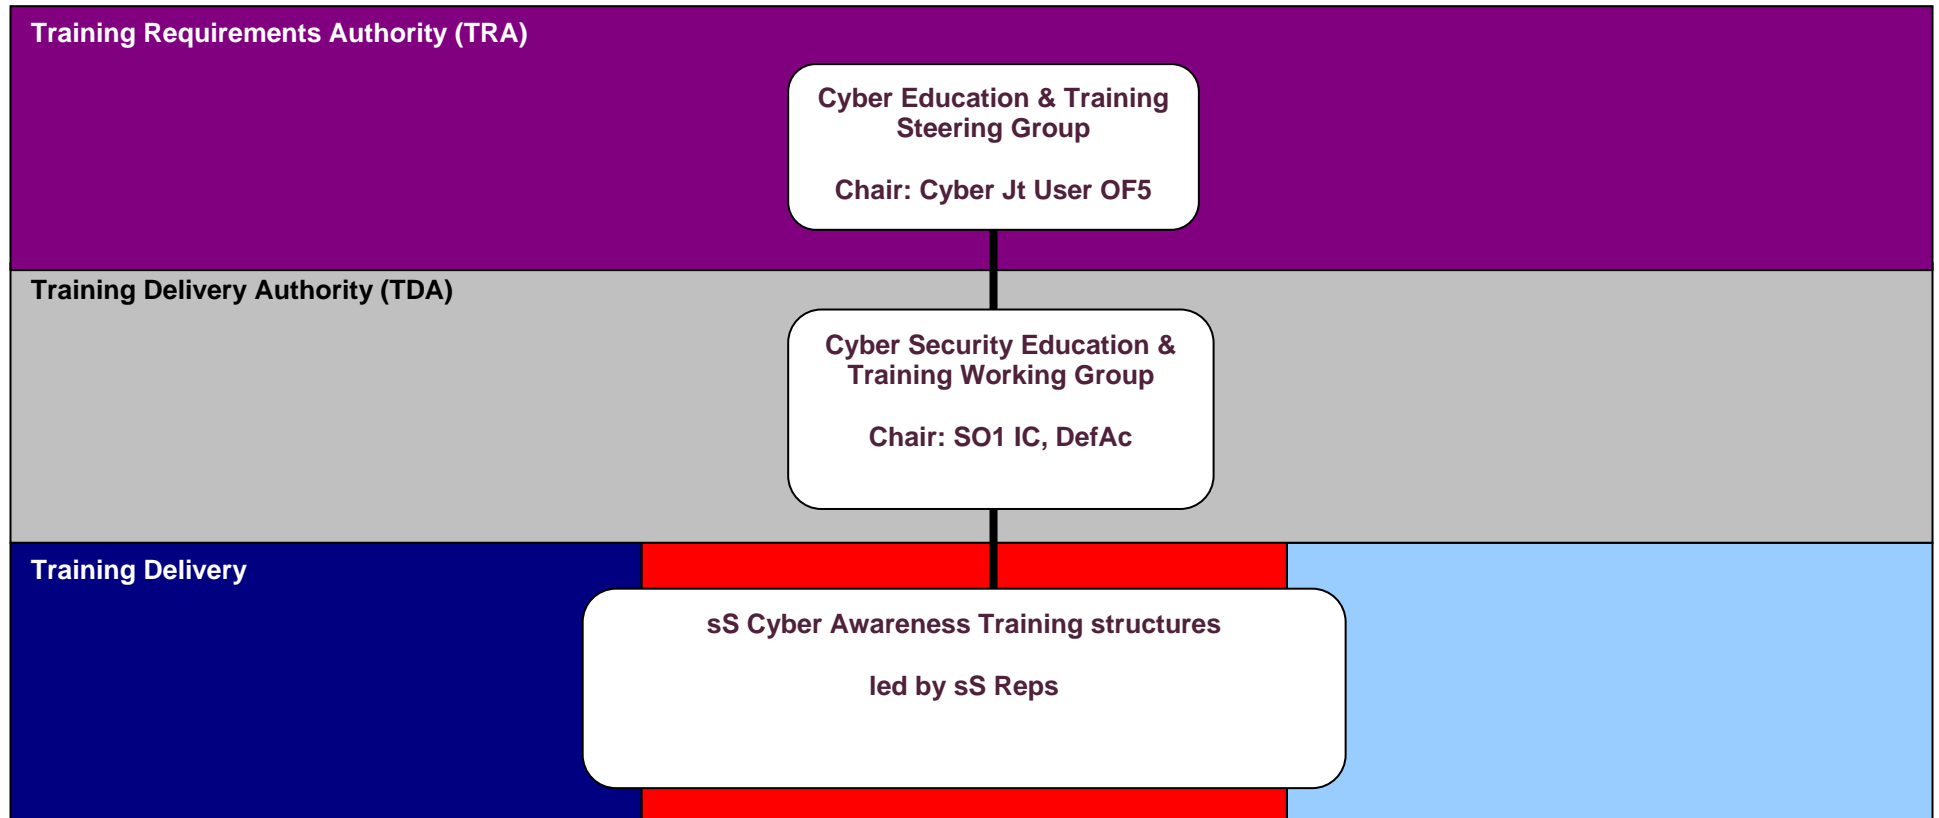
Training Requirements Authority (TRA)

Cyber Education & Training Steering Group

Chair: Cyber Jt User OF5

Training Delivery Authority (TDA)

Cyber Security Education & Training Working Group

Chair: SO1 IC, DefAc

Training Delivery

sS Cyber Awareness Training structures

led by sS Reps